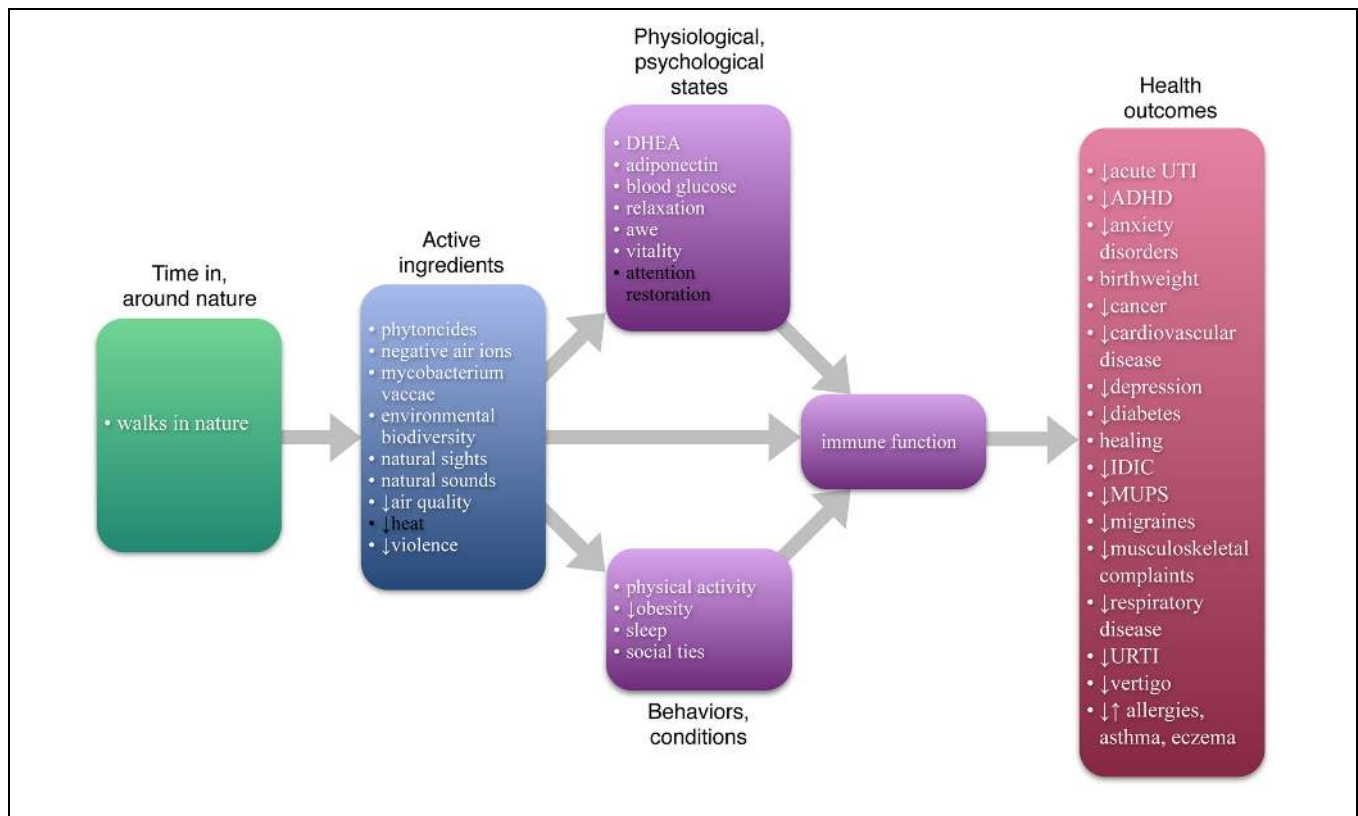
Time in, around nature

• walks in nature

Active ingredients

• phytoncides
• negative air ions
• mycobacterium vaccae
• environmental biodiversity
• natural sights
• natural sounds
• ↓air quality
• ↓heat
• ↓violence

Physiological, psychological states

• DHEA
• adiponectin
• blood glucose
• relaxation
• awe
• vitality
• attention restoration

immune function

• physical activity
• ↓obesity
• sleep
• social ties

Behaviors, conditions

Health outcomes

• ↓acute UTI
• ↓ADHD
• ↓anxiety disorders
• birthweight
• ↓cancer
• ↓cardiovascular disease
• ↓depression
• ↓diabetes
• healing
• ↓IDIC
• ↓MUPS
• ↓migraines
• ↓musculoskeletal complaints
• ↓respiratory disease
• ↓URTI
• ↓vertigo
• ↓↑ allergies, asthma, eczema